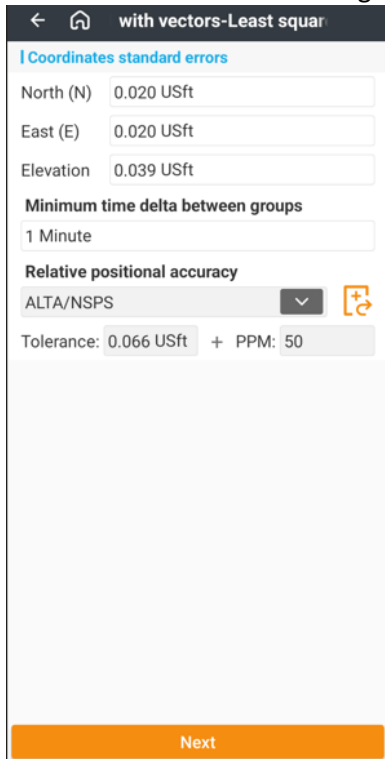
with vectors-Least squar

Coordinates standard errors

North (N) 0.020 USft

East (E) 0.020 USft

Elevation 0.039 USft

Minimum time delta between groups

1 Minute

Relative positional accuracy

ALTA/NSPS

Tolerance: 0.066 USft + PPM: 50

Next